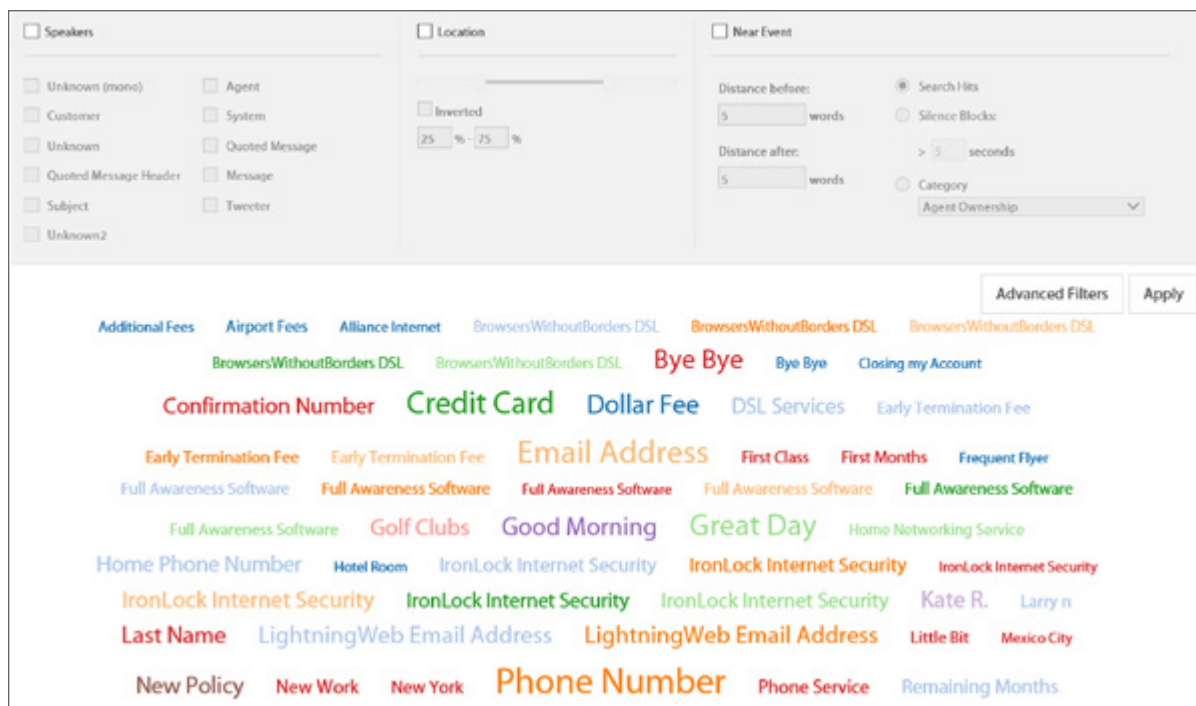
Speakers

Unknown (mono)
Agent
Customer
System
Unknown
Quoted Message
Quoted Message Header
Message
Subject
Tweeter
Unknown2

Location

Inverted

25 % - 75 %

Near Event

Distance before:
5 words
Distance after:
5 words

Search Hits
Silence Blocks:
> 5 seconds
Category
Agent Ownership

Advanced Filters
Apply

Additional Fees Airport Fees Alliance Internet BrowsersWithoutBorders DSL BrowsersWithoutBorders DSL BrowsersWithoutBorders DSL BrowsersWithoutBorders DSL BrowsersWithoutBorders DSL Bye Bye Bye Bye Closing my Account Confirmation Number Credit Card Dollar Fee DSL Services Early Termination Fee Early Termination Fee Early Termination Fee Email Address First Class First Months Frequent Flyer Full Awareness Software Full Awareness Software Full Awareness Software Full Awareness Software Full Awareness Software Full Awareness Software Golf Clubs Good Morning Great Day Home Networking Service Home Phone Number Hotel Room IronLock Internet Security IronLock Internet Security IronLock Internet Security IronLock Internet Security IronLock Internet Security IronLock Internet Security Kate R. Larry n Last Name LightningWeb Email Address LightningWeb Email Address Little Bit Mexico City New Policy New Work New York Phone Number Phone Service Remaining Months